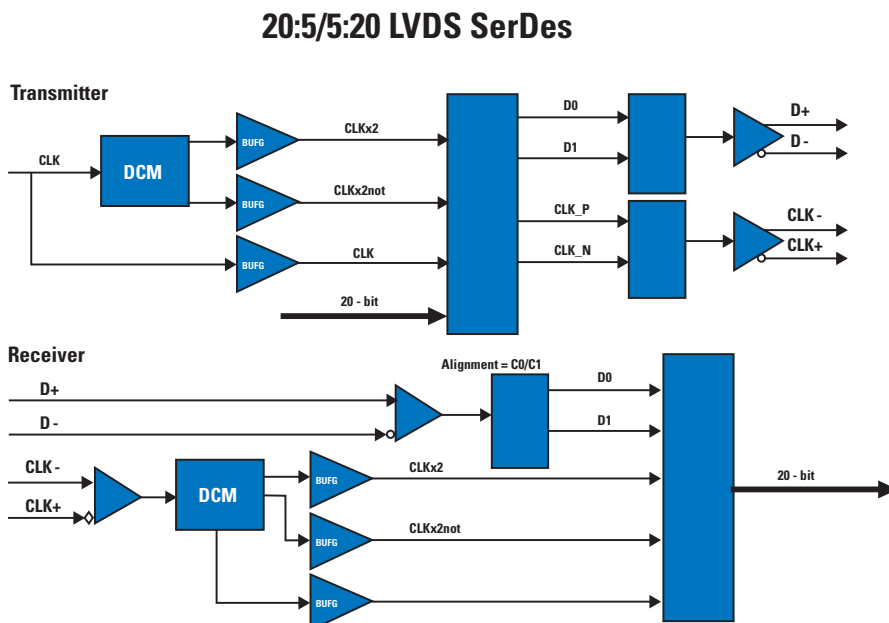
20:5/5:20 LVDS SerDes

Transmitter

CLK

DCM

BUFG

BUFG

BUFG

CLKx2

CLKx2not

CLK

20 - bit

D0

D1

CLK_P

CLK_N

D+

D -

CLK -

CLK+

Receiver

D+

D -

CLK -

CLK+

DCM

BUFG

BUFG

BUFG

Alignment = C0/C1

D0

D1

CLKx2

CLKx2not

20 - bit